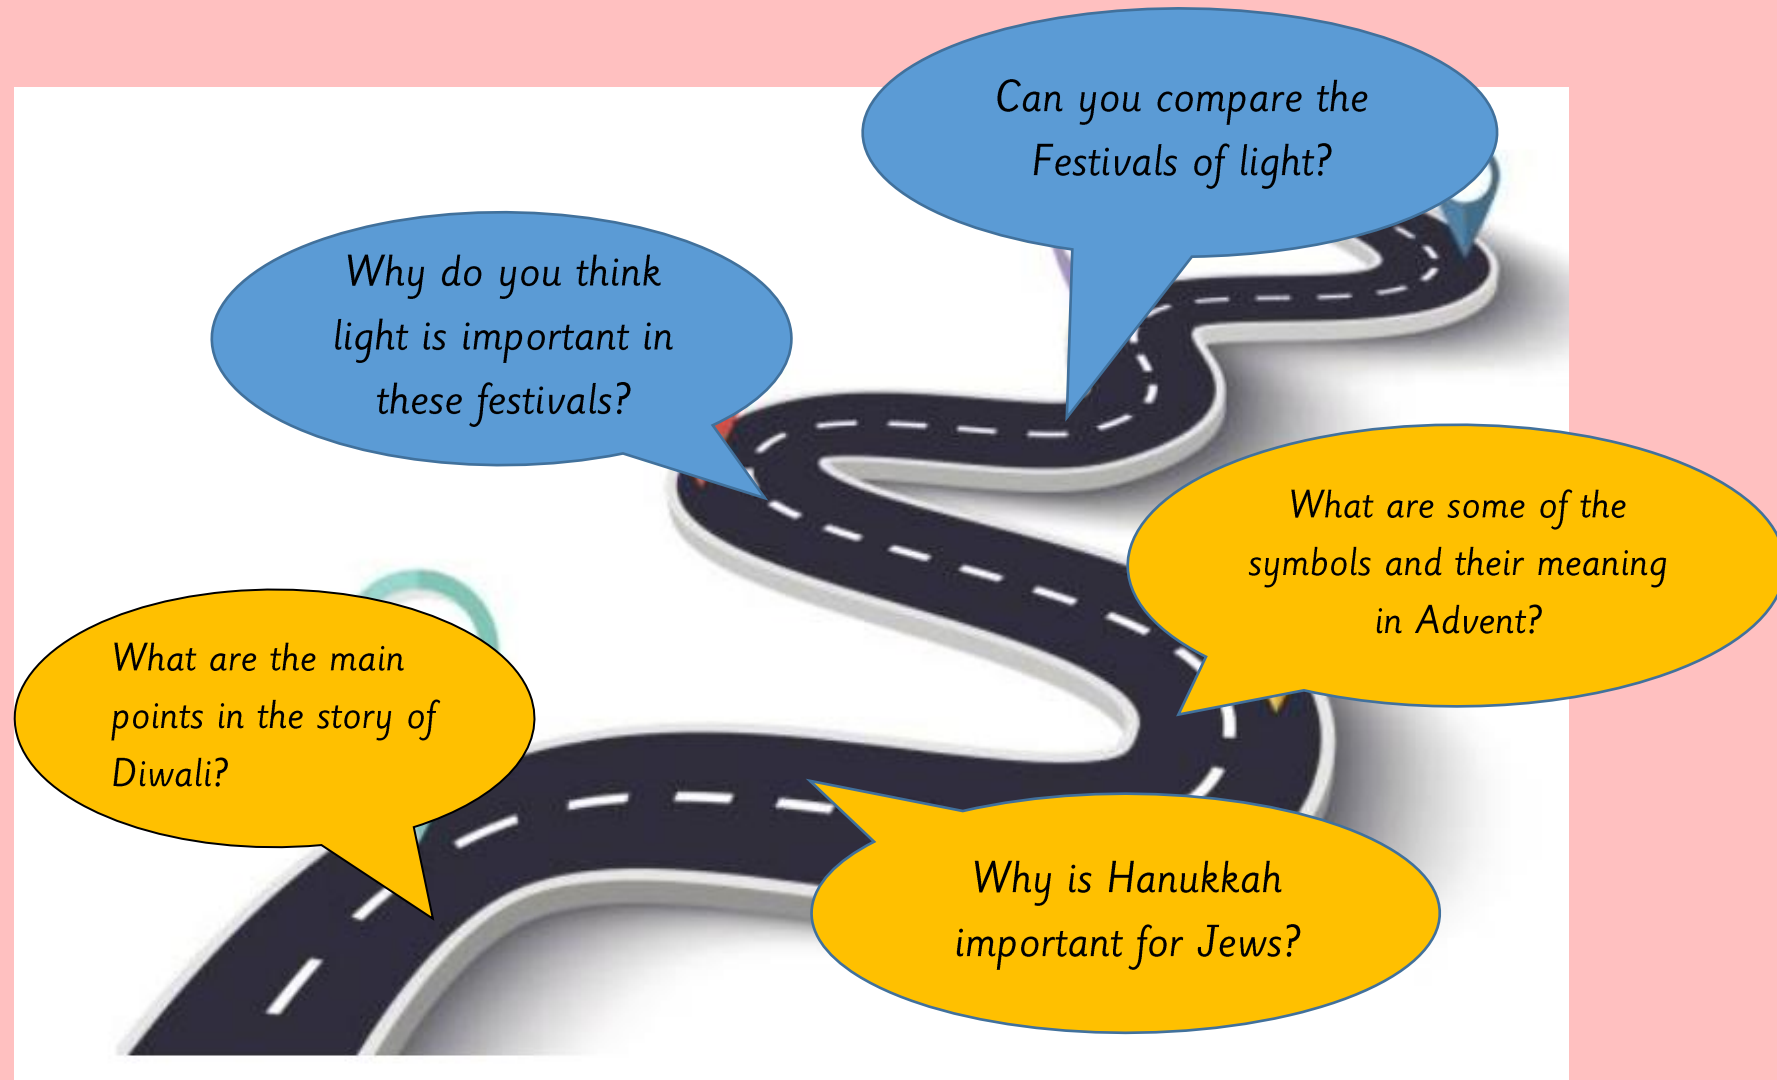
Can you compare the Festivals of light?

Why do you think light is important in these festivals?

What are some of the symbols and their meaning in Advent?

What are the main points in the story of Diwali?

Why is Hanukkah important for Jews?